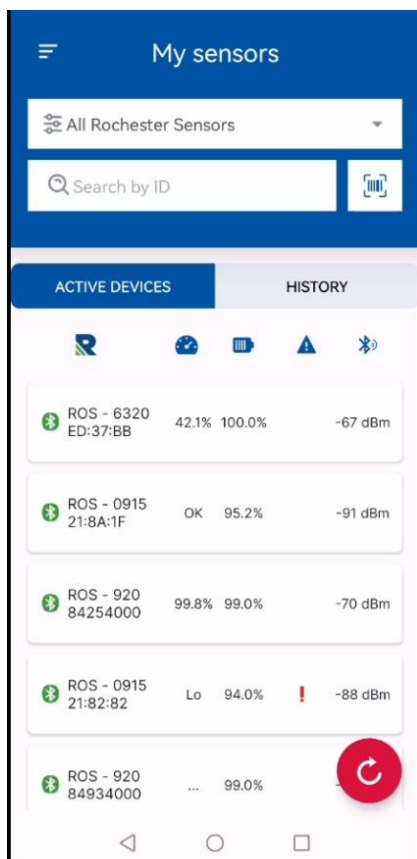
My sensors

All Rochester Sensors

Search by ID

ACTIVE DEVICES

HISTORY

R

ROS - 6320
ED:37:BB
42.1% 100.0% -67 dBm

ROS - 0915
21:8A:1F
OK 95.2% -91 dBm

ROS - 920
84254000
99.8% 99.0% -70 dBm

ROS - 0915
21:82:82
Lo 94.0% ! -88 dBm

ROS - 920
84934000
... 99.0%